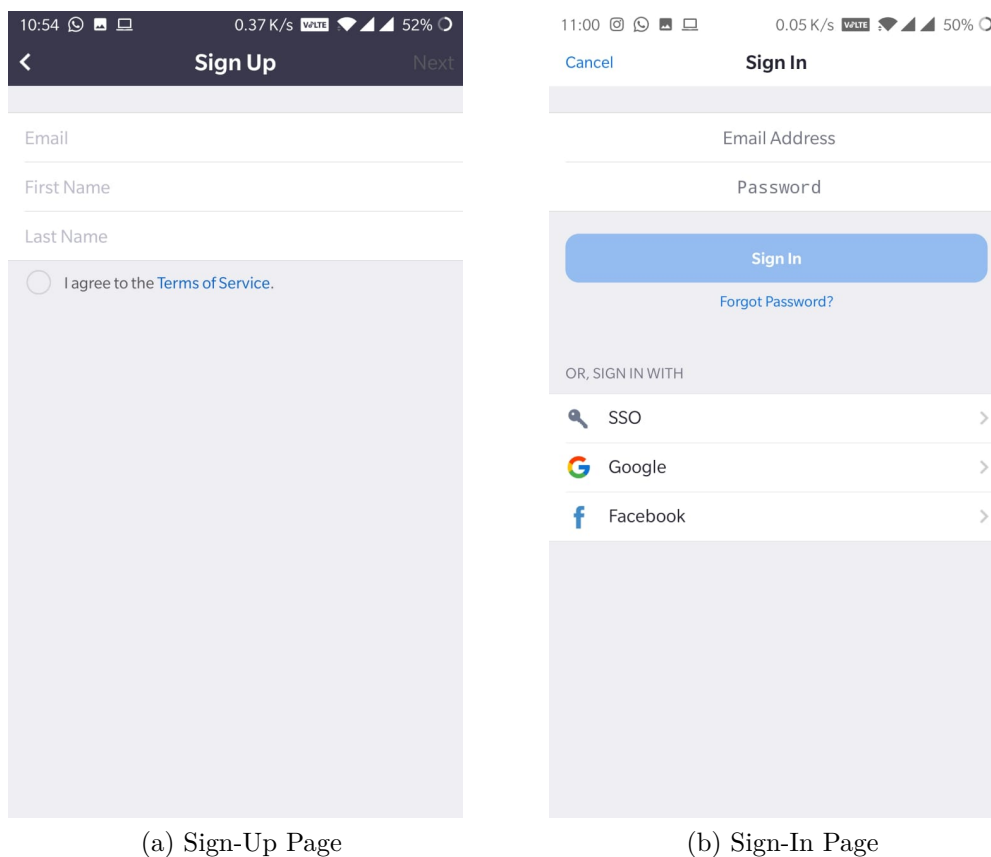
10:54 0.37 K/s VoLTE 52%

Sign Up

Next

Email

First Name

Last Name

I agree to the Terms of Service.

(a) Sign-Up Page

11:00 0.05 K/s VoLTE 50%

Cancel

Sign In

Email Address

Password

Sign In

Forgot Password?

OR, SIGN IN WITH

SSO

Google

Facebook

(b) Sign-In Page